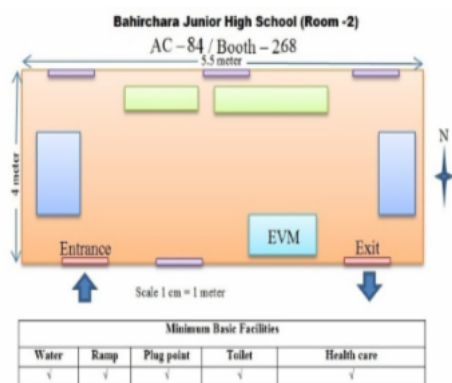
Bahirchara Junior High School (Room -2)

AC – 84 / Booth – 268

5.5 meter

4 meter

N

EVM

Entrance

Exit

Scale 1 cm = 1 meter

| Minimum Basic Facilities | | | | |
|---|---|---|---|---|
| Water | Ramp | Plug point | Toilet | Health care |
| √ | √ | √ | √ | √ |